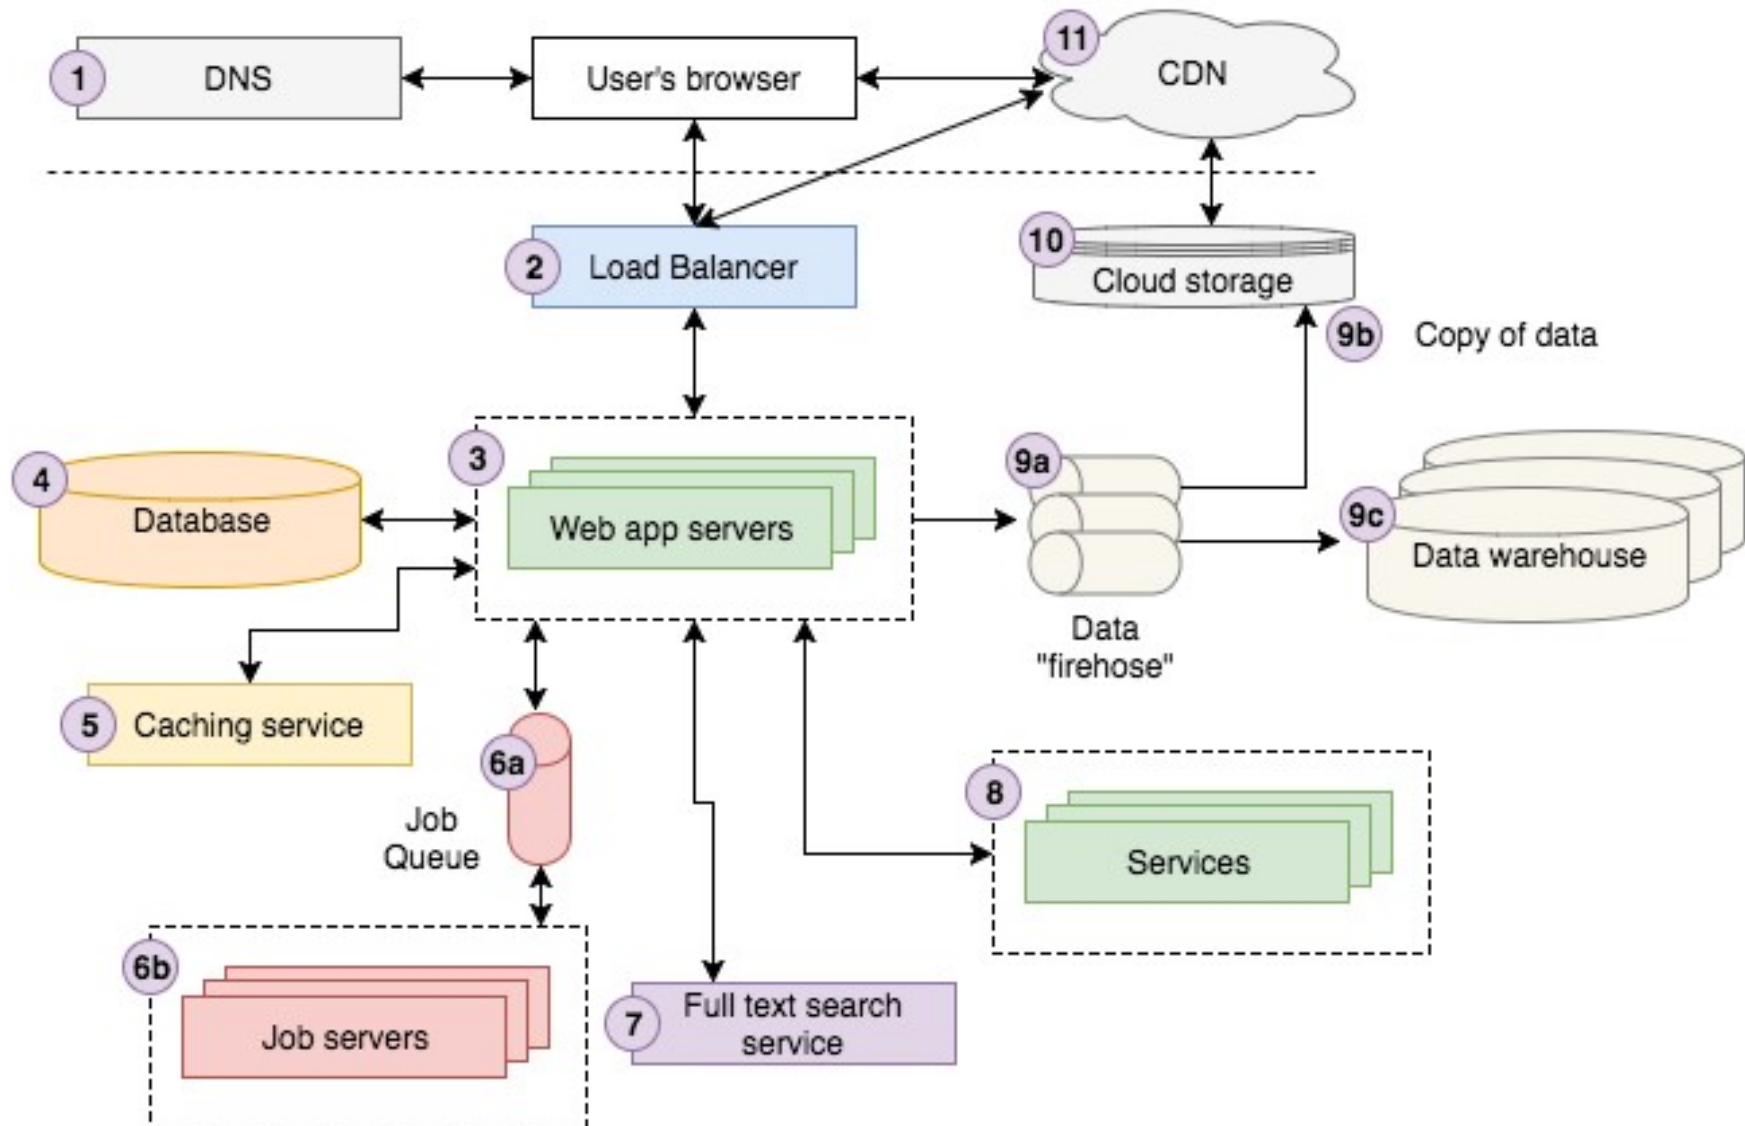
1 DNS

User's browser

11 CDN

2 Load Balancer

10 Cloud storage

9b Copy of data

4 Database

3 Web app servers

9a Data "firehose"

9c Data warehouse

5 Caching service

6a Job Queue

8 Services

6b Job servers

7 Full text search service